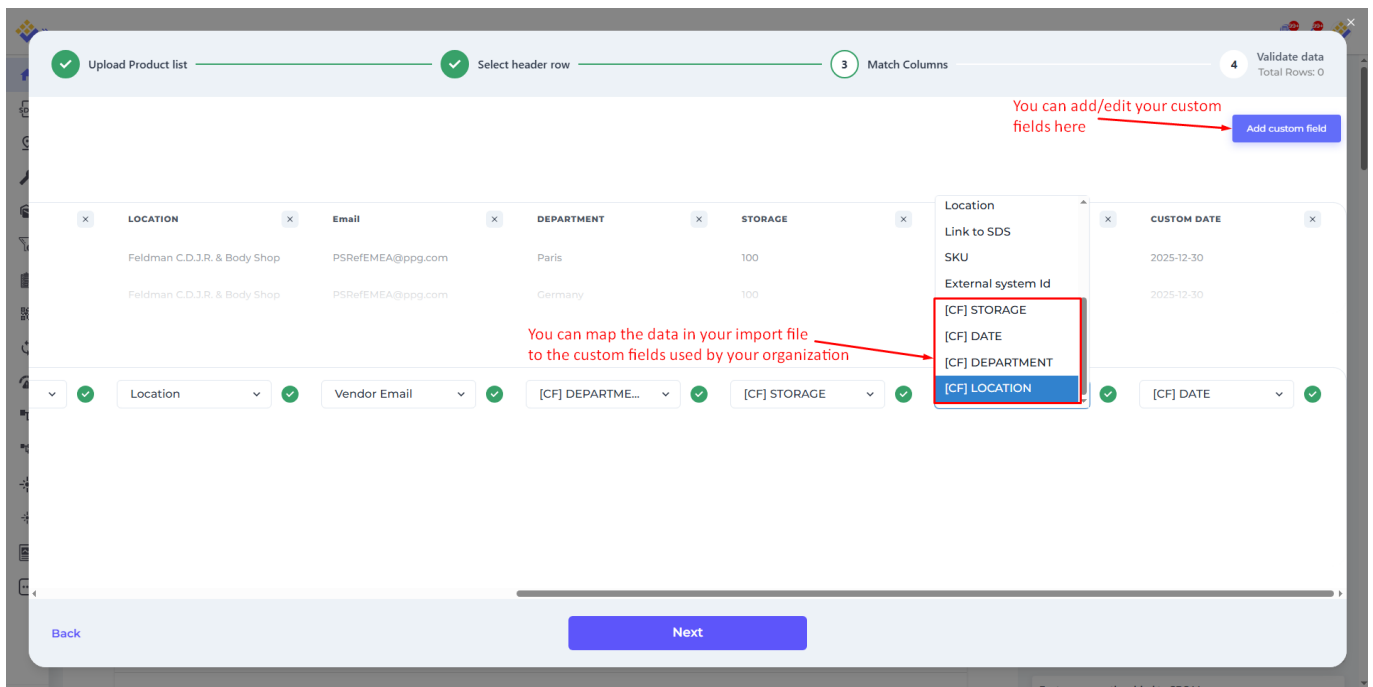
Upload Product list

Select header row

3 Match Columns

4 Validate data
Total Rows: 0

You can add/edit your custom fields here

Add custom field

| × | LOCATION × | Email × | DEPARTMENT × | STORAGE × | × | CUSTOM DATE × |
|---|---|---|---|---|---|---|
| | Feldman C.D.J.R. & Body Shop | PSRefEMEA@ppg.com | Paris | 100 | | 2025-12-30 |
| | Feldman C.D.J.R. & Body Shop | PSRefEMEA@ppg.com | Germany | 100 | | 2025-12-30 |

Location
Link to SDS
SKU
External system Id
[CF] STORAGE
[CF] DATE
[CF] DEPARTMENT
[CF] LOCATION

You can map the data in your import file to the custom fields used by your organization

Location
Vendor Email
[CF] DEPARTME...
[CF] STORAGE
[CF] DATE

Back

Next